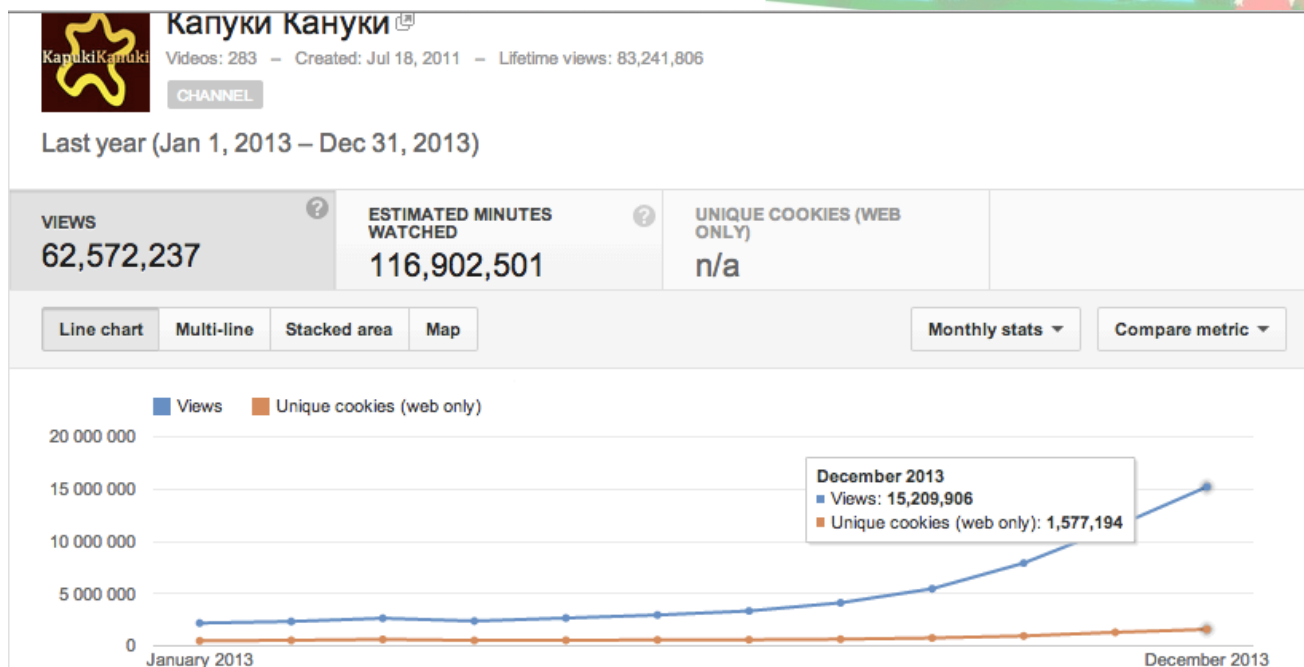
KapukiKanuki

Капуки Кануки

Videos: 283 – Created: Jul 18, 2011 – Lifetime views: 83,241,806

CHANNEL

Last year (Jan 1, 2013 – Dec 31, 2013)

| VIEWS | ESTIMATED MINUTES WATCHED | UNIQUE COOKIES (WEB ONLY) |
|---|---|---|
| 62,572,237 | 116,902,501 | n/a |

Line chart | Multi-line | Stacked area | Map

Monthly stats | Compare metric

Views | Unique cookies (web only)

20 000 000
15 000 000
10 000 000
5 000 000
0

December 2013
Views: 15,209,906
Unique cookies (web only): 1,577,194

January 2013 | December 2013